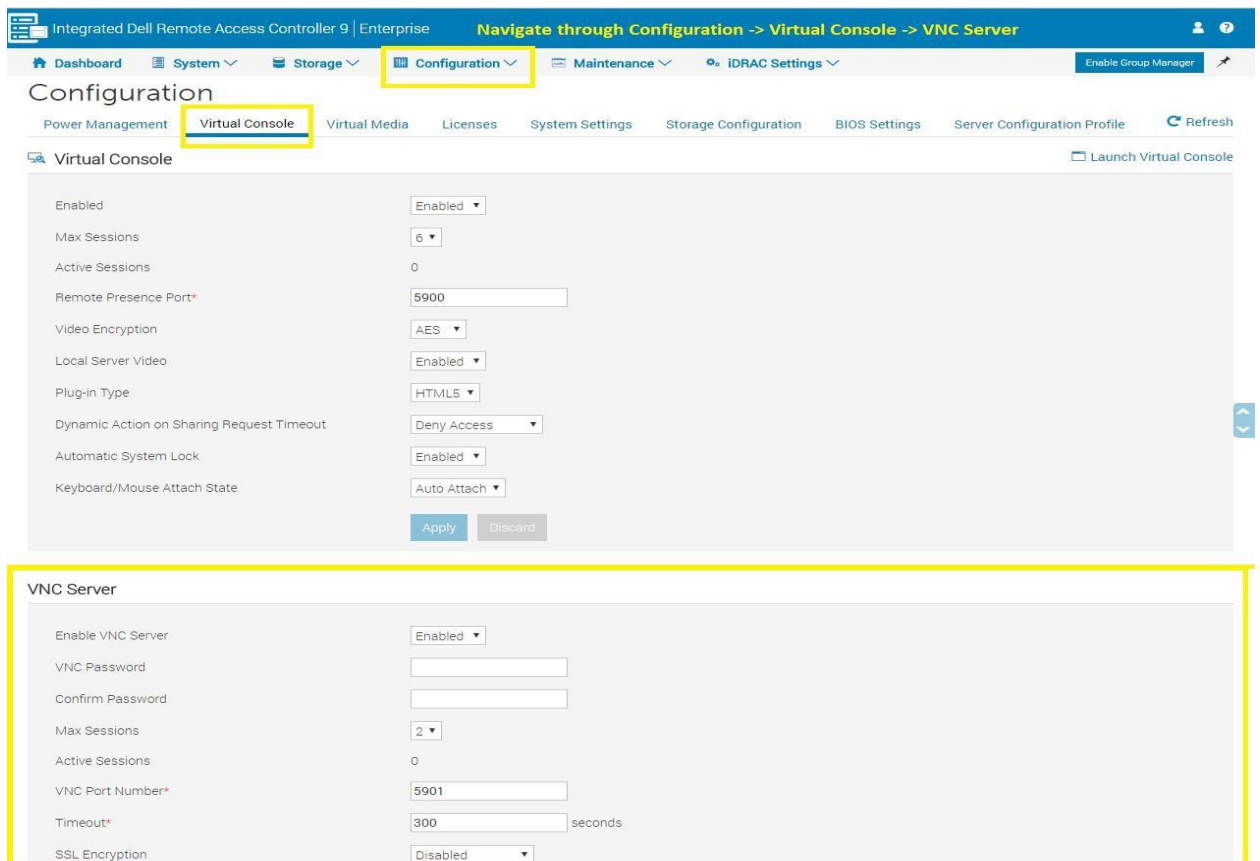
Integrated Dell Remote Access Controller 9 | Enterprise

Navigate through Configuration -> Virtual Console -> VNC Server

Dashboard System Storage Configuration Maintenance iDRAC Settings

Enable Group Manager

Configuration

Power Management Virtual Console Virtual Media Licenses System Settings Storage Configuration BIOS Settings Server Configuration Profile Refresh

Virtual Console

Launch Virtual Console

| | |
|---|---|
| Enabled | Enabled |
| Max Sessions | 6 |
| Active Sessions | 0 |
| Remote Presence Port* | 5900 |
| Video Encryption | AES |
| Local Server Video | Enabled |
| Plug-in Type | HTML5 |
| Dynamic Action on Sharing Request Timeout | Deny Access |
| Automatic System Lock | Enabled |
| Keyboard/Mouse Attach State | Auto Attach |

Apply Discard

VNC Server

| | |
|---|---|
| Enable VNC Server | Enabled |
| VNC Password | |
| Confirm Password | |
| Max Sessions | 2 |
| Active Sessions | 0 |
| VNC Port Number* | 5901 |
| Timeout* | 300 seconds |
| SSL Encryption | Disabled |